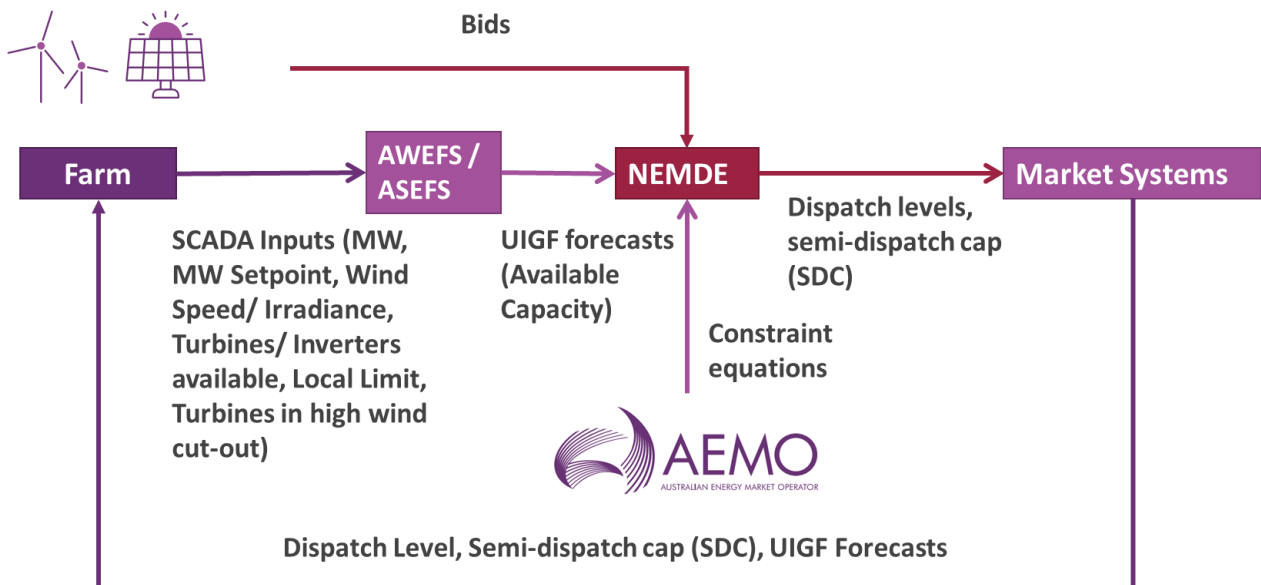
Bids

Farm

AWEFS / ASEFS

NEMDE

Market Systems

SCADA Inputs (MW, MW Setpoint, Wind Speed/ Irradiance, Turbines/ Inverters available, Local Limit, Turbines in high wind cut-out)

UIGF forecasts (Available Capacity)

Dispatch levels, semi-dispatch cap (SDC)

Constraint equations

AEMO
AUSTRALIAN ENERGY MARKET OPERATOR

Dispatch Level, Semi-dispatch cap (SDC), UIGF Forecasts